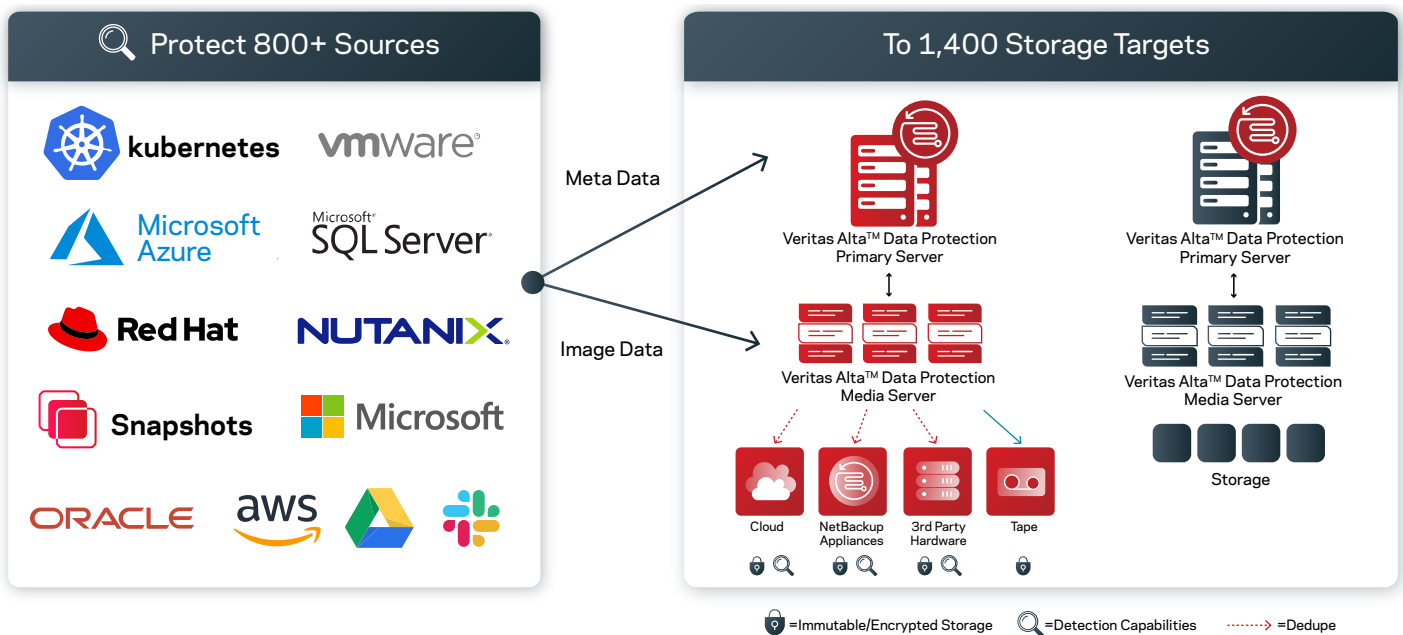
Protect 800+ Sources

kubernetes

vmware

Microsoft Azure

Microsoft SQL Server

Red Hat

NUTANIX

Snapshots

Microsoft

ORACLE

aws

Meta Data

Image Data

To 1,400 Storage Targets

Veritas Alta™ Data Protection Primary Server

Veritas Alta™ Data Protection Media Server

Cloud

NetBackup Appliances

3rd Party Hardware

Tape

Veritas Alta™ Data Protection Primary Server

Veritas Alta™ Data Protection Media Server

Storage

=Immutable/Encrypted Storage =Detection Capabilities =Dedupe